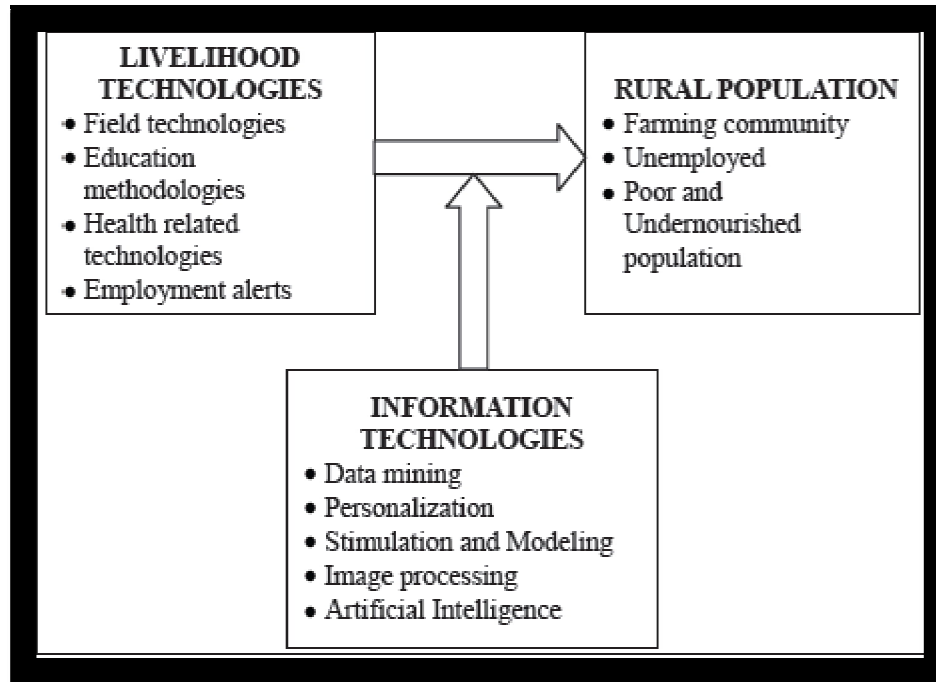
LIVELIHOOD TECHNOLOGIES
• Field technologies
• Education methodologies
• Health related technologies
• Employment alerts

RURAL POPULATION
• Farming community
• Unemployed
• Poor and Undernourished population

INFORMATION TECHNOLOGIES
• Data mining
• Personalization
• Stimulation and Modeling
• Image processing
• Artificial Intelligence